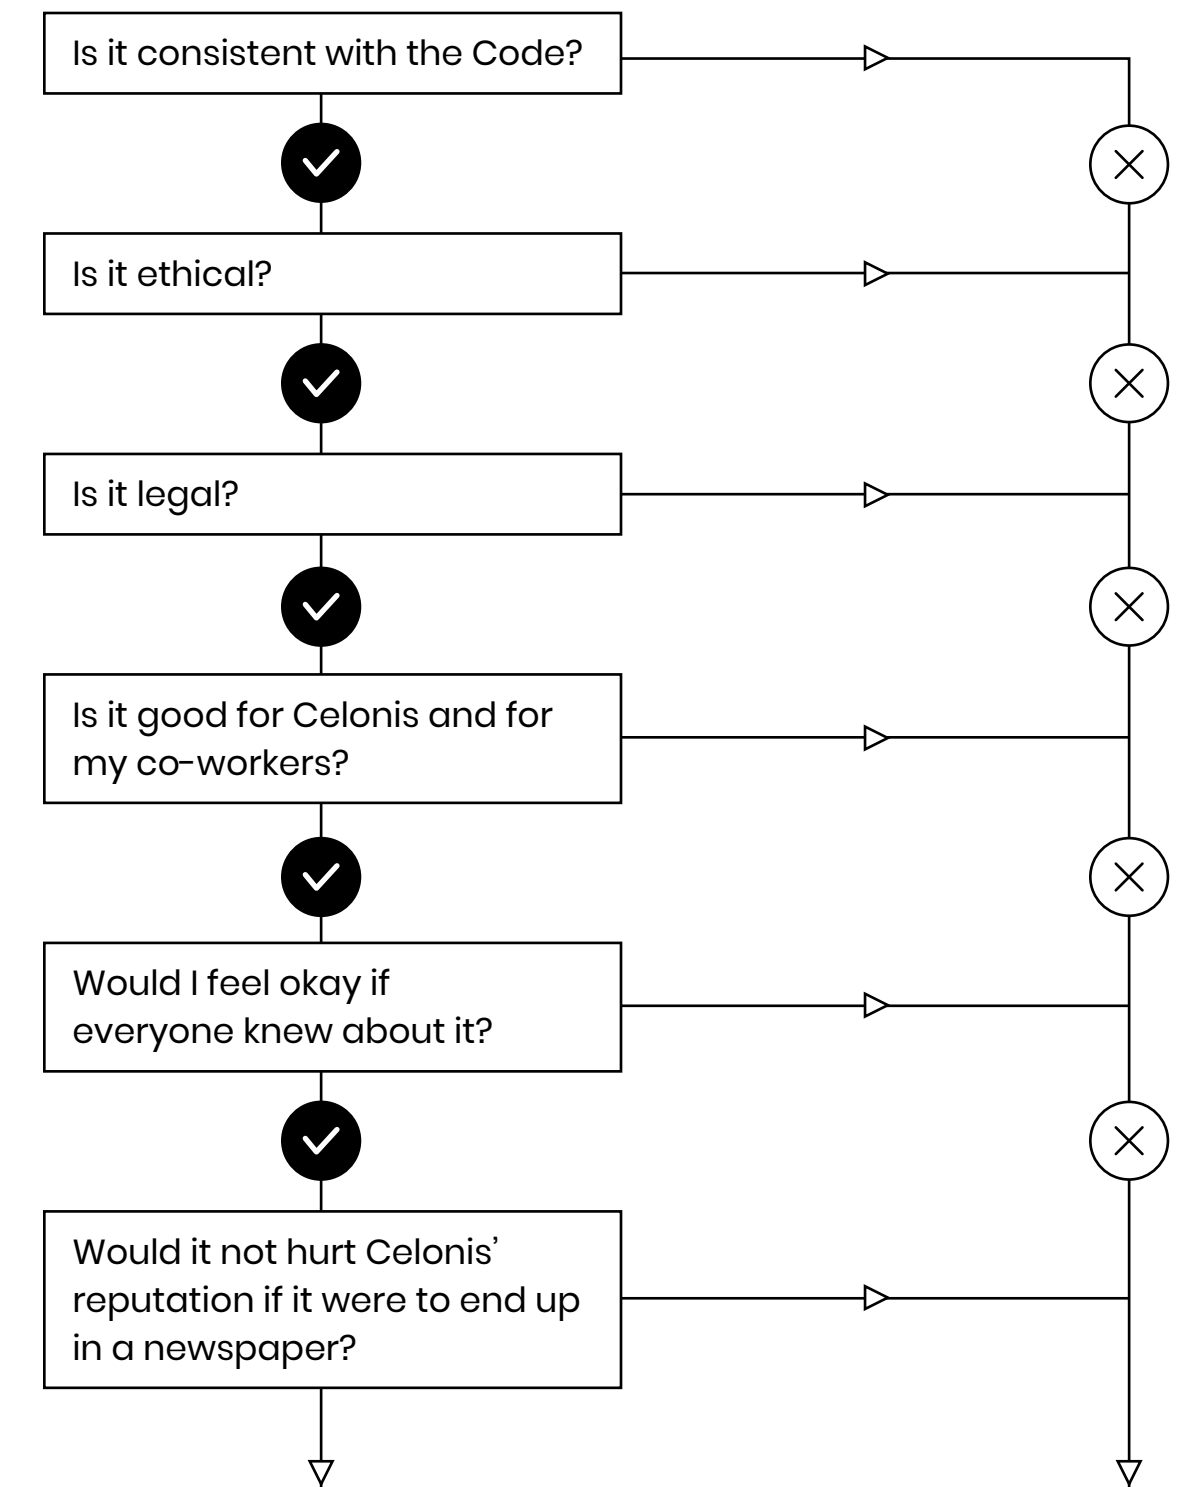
Is it consistent with the Code?

Is it ethical?

Is it legal?

Is it good for Celonis and for my co-workers?

Would I feel okay if everyone knew about it?

Would it not hurt Celonis' reputation if it were to end up in a newspaper?